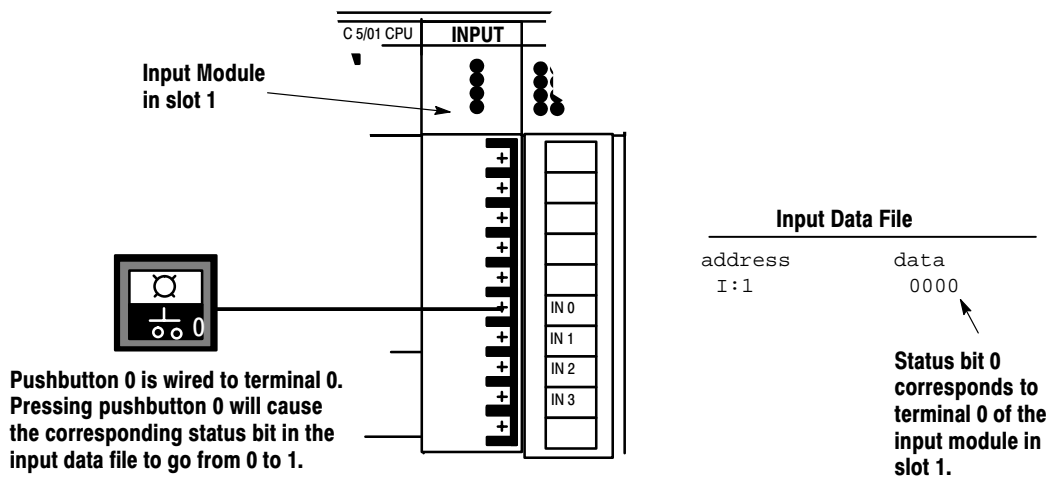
C 5/01 CPU

INPUT

Input Module in slot 1

+
+
+
+
+
+
+
+
+
+
+

IN 0
IN 1
IN 2
IN 3

0

Input Data File

address
I:1

data
0000

Status bit 0 corresponds to terminal 0 of the input module in slot 1.

Pushbutton 0 is wired to terminal 0. Pressing pushbutton 0 will cause the corresponding status bit in the input data file to go from 0 to 1.